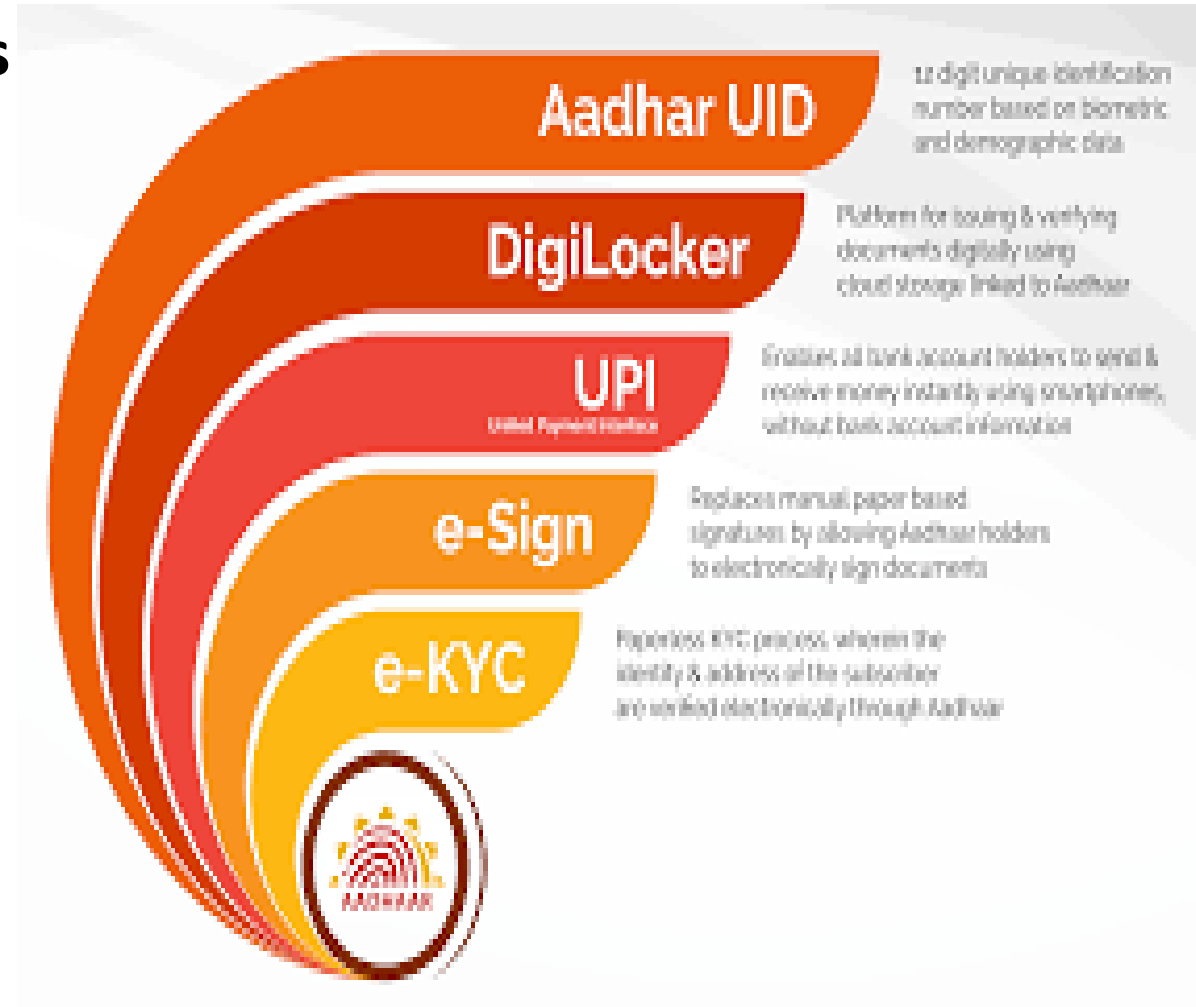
s

Aadhar UID

12 digit unique identification number based on biometric and demographic data

DigiLocker

Platform for issuing & verifying documents digitally using cloud storage linked to Aadhaar

UPI
Unified Payment Interface

Enables all bank account holders to send & receive money instantly using smartphones, without bank account information

e-Sign

Replaces manual paper based signatures by allowing Aadhaar holders to electronically sign documents

e-KYC

Paperless KYC process, wherein the identity & address of the subscriber are verified electronically through Aadhaar

AADHAAR